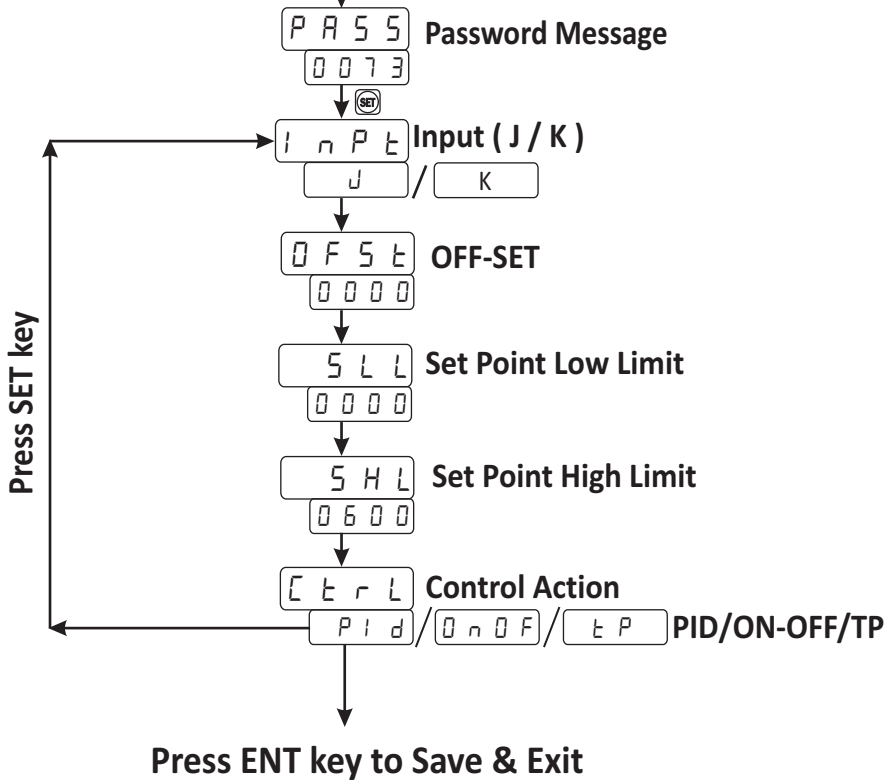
PASS Password Message
0073
SET
InPt Input ( J / K )
J / K
OFSt OFF-SET
0000
SLL Set Point Low Limit
0000
SHL Set Point High Limit
0600
Ctrl Control Action
PId / OnOF / tP PID/ON-OFF/TP

Press SET key

Press ENT key to Save & Exit